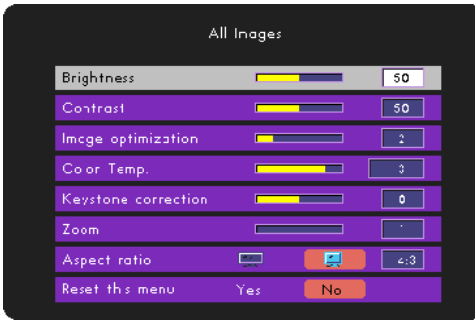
All Images

| | |
|---|---|
| Brightness | 50 |
| Contrast | 50 |
| Imcge optimization | 2 |
| Coor Temp. | 3 |
| Keystone correction | 0 |
| Zoom | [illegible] |
| Aspect ratio | 4:3 |
| Reset ths menu | Yes No |